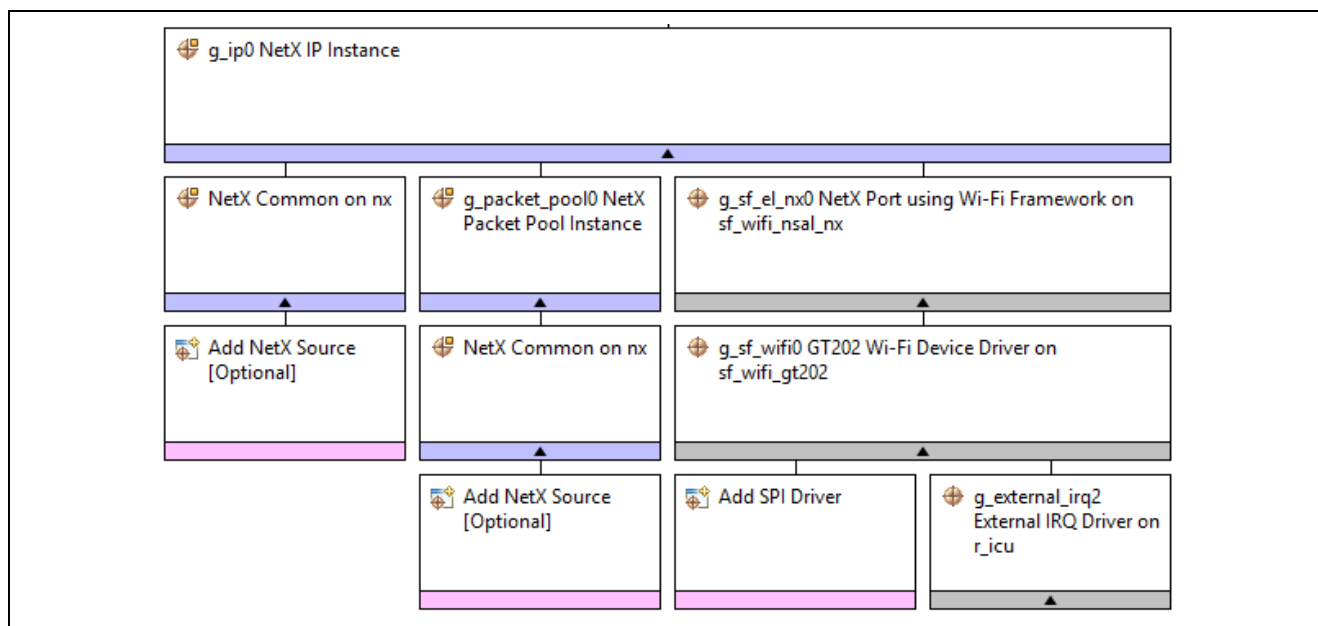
g_ip0 NetX IP Instance

NetX Common on nx

g_packet_pool0 NetX Packet Pool Instance

g_sf_el_nx0 NetX Port using Wi-Fi Framework on sf_wifi_nsal_nx

Add NetX Source [Optional]

NetX Common on nx

g_sf_wifi0 GT202 Wi-Fi Device Driver on sf_wifi_gt202

Add NetX Source [Optional]

Add SPI Driver

g_external_irq2 External IRQ Driver on r_icu